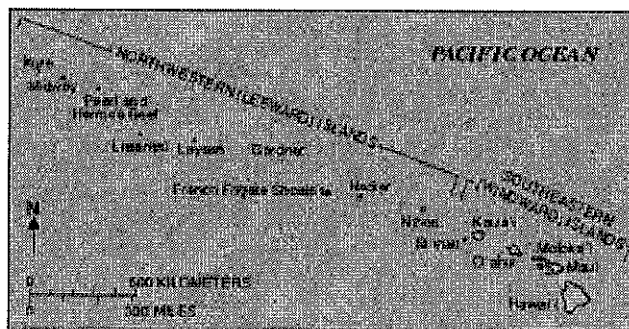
PACIFIC OCEAN

Kure
Midway
Pearl and Hermes Reef
NORTHWESTERN LEEWARD ISLANDS
Lisianski
Laysan
Gardner
French Frigate Shoals
Necker
SOUTHEASTERN (WINDWARD) ISLANDS
Nihoa
Kauai
Niihau
Oahu
Molokai
Maui
Hawaii
N
0
500 KILOMETERS
0
500 MILES